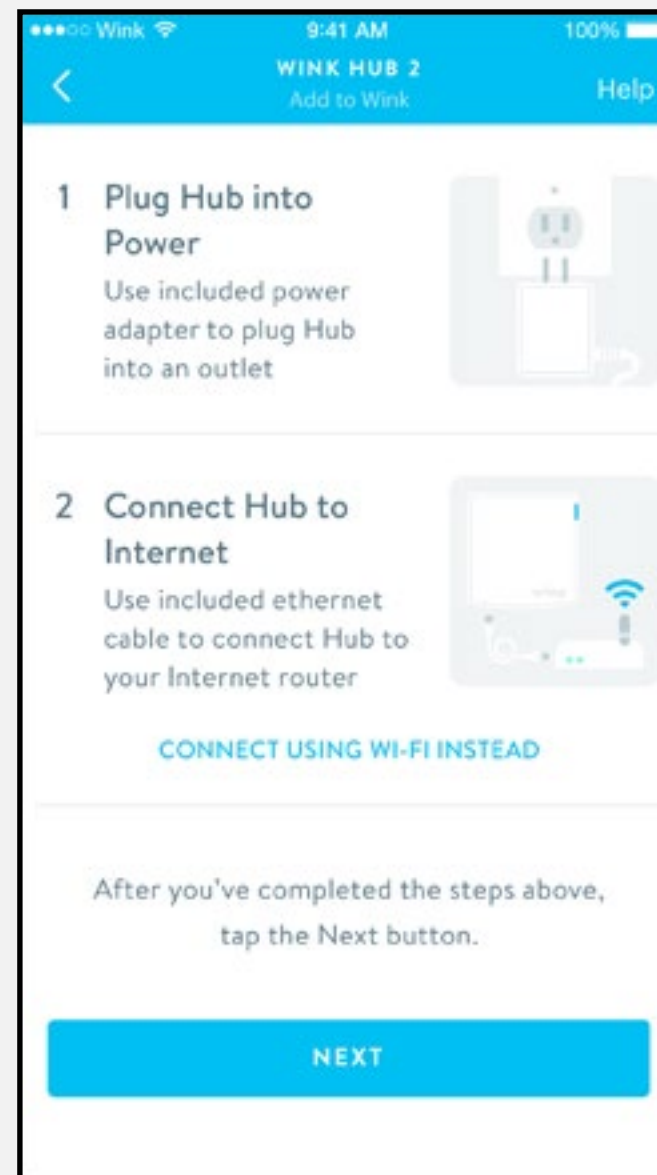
●●●○○ Wink 9:41 AM 100%

WINK HUB 2
Add to Wink

Help

1 Plug Hub into Power
Use included power adapter to plug Hub into an outlet

2 Connect Hub to Internet
Use included ethernet cable to connect Hub to your Internet router

CONNECT USING WI-FI INSTEAD

After you've completed the steps above, tap the Next button.

NEXT